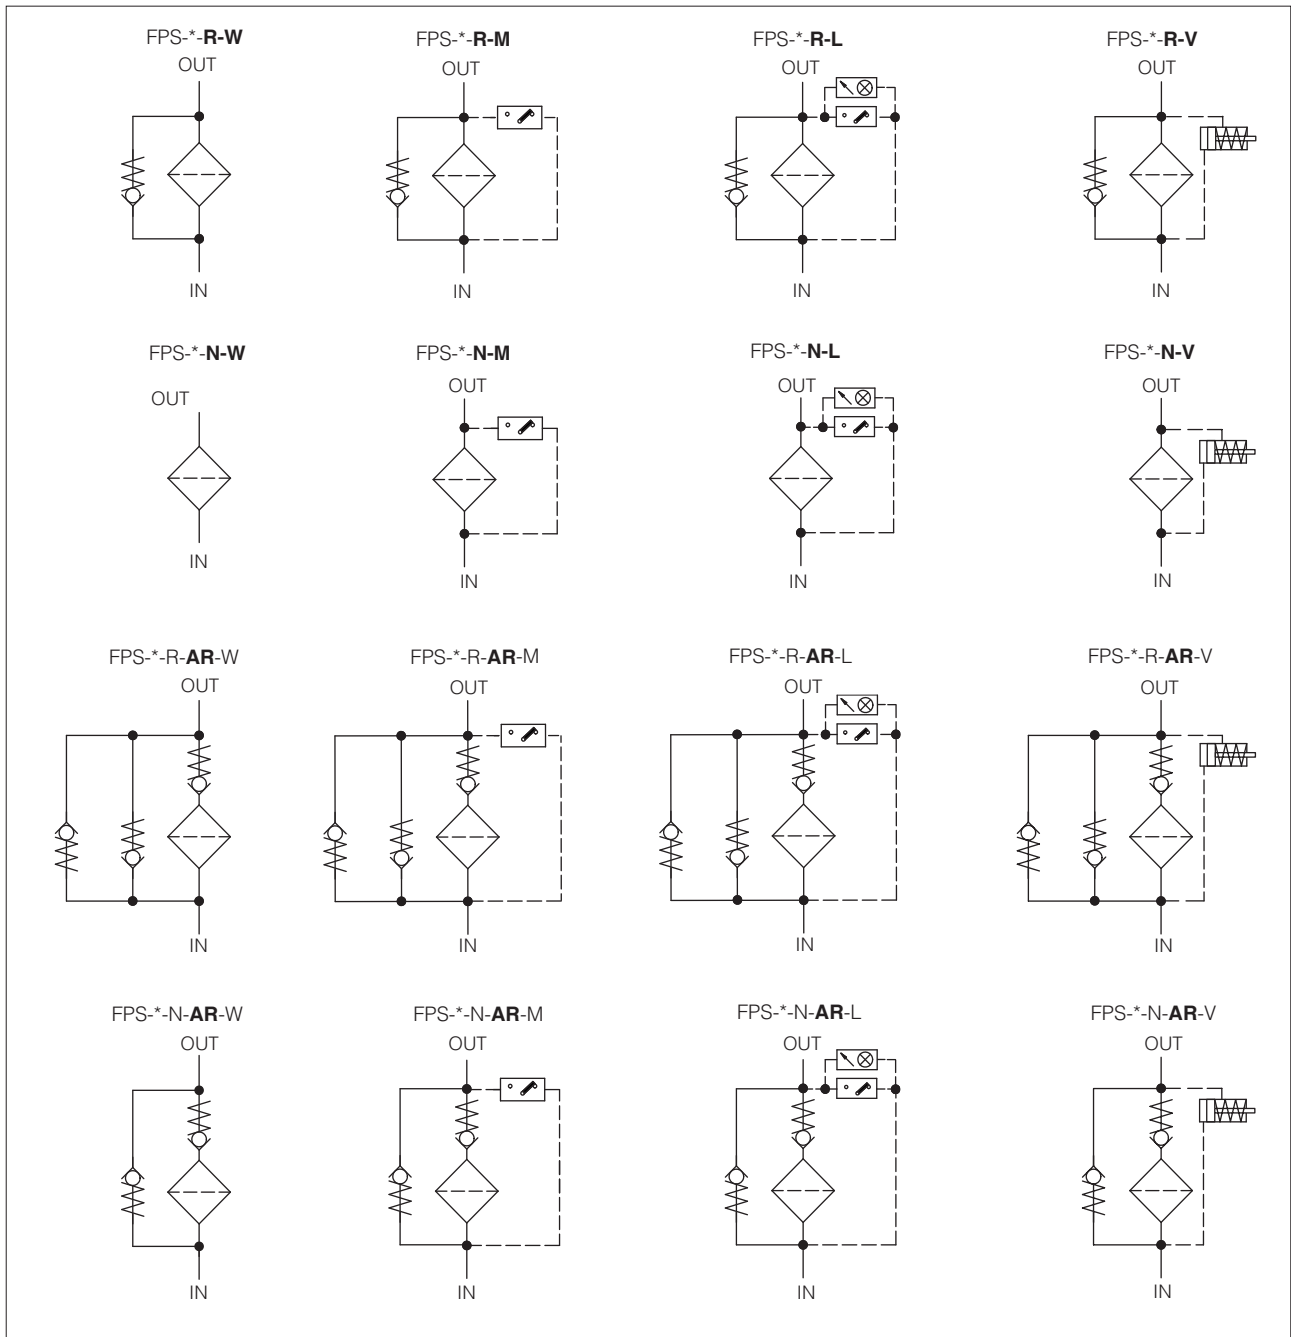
FPS-*-**R-W**
OUT
IN

FPS-*-**R-M**
OUT
IN

FPS-*-**R-L**
OUT
IN

FPS-*-**R-V**
OUT
IN

FPS-*-**N-W**
OUT
IN

FPS-*-**N-M**
OUT
IN

FPS-*-**N-L**
OUT
IN

FPS-*-**N-V**
OUT
IN

FPS-*-R-**AR**-W
OUT
IN

FPS-*-R-**AR**-M
OUT
IN

FPS-*-R-**AR**-L
OUT
IN

FPS-*-R-**AR**-V
OUT
IN

FPS-*-N-**AR**-W
OUT
IN

FPS-*-N-**AR**-M
OUT
IN

FPS-*-N-**AR**-L
OUT
IN

FPS-*-N-**AR**-V
OUT
IN